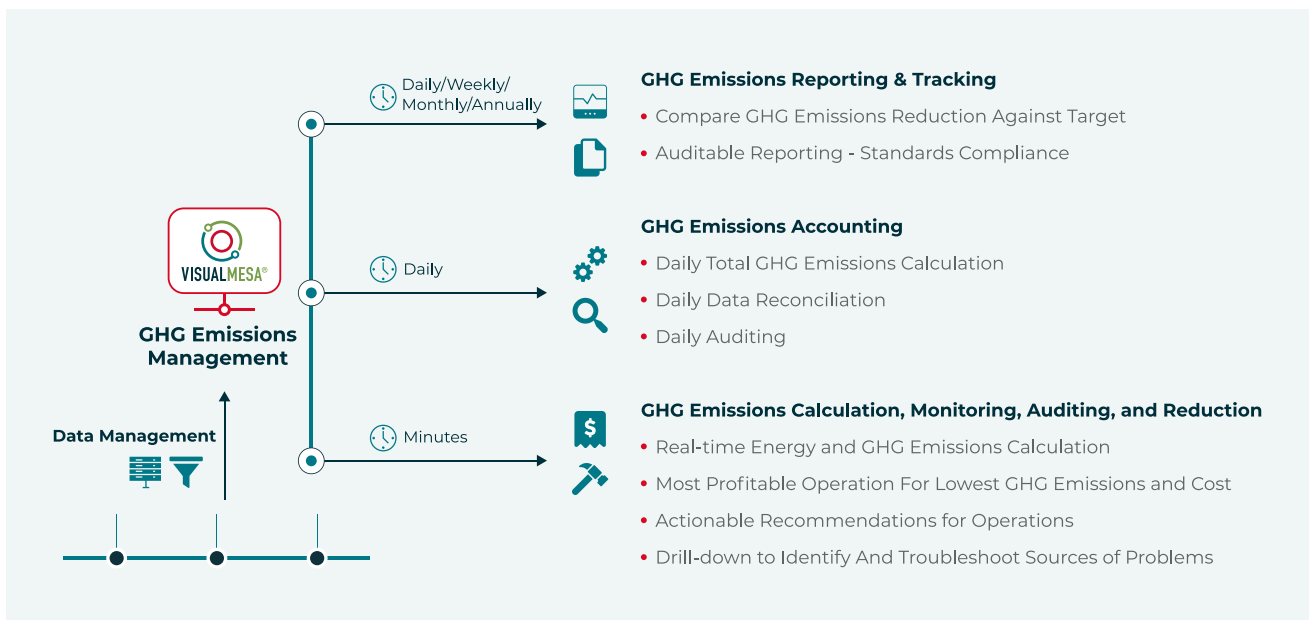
VISUALMESA®

GHG Emissions Management

Data Management

Daily/Weekly/ Monthly/Annually

Daily

Minutes

GHG Emissions Reporting & Tracking

- Compare GHG Emissions Reduction Against Target
- Auditable Reporting - Standards Compliance

GHG Emissions Accounting

- Daily Total GHG Emissions Calculation
- Daily Data Reconciliation
- Daily Auditing

GHG Emissions Calculation, Monitoring, Auditing, and Reduction

- Real-time Energy and GHG Emissions Calculation
- Most Profitable Operation For Lowest GHG Emissions and Cost
- Actionable Recommendations for Operations
- Drill-down to Identify And Troubleshoot Sources of Problems